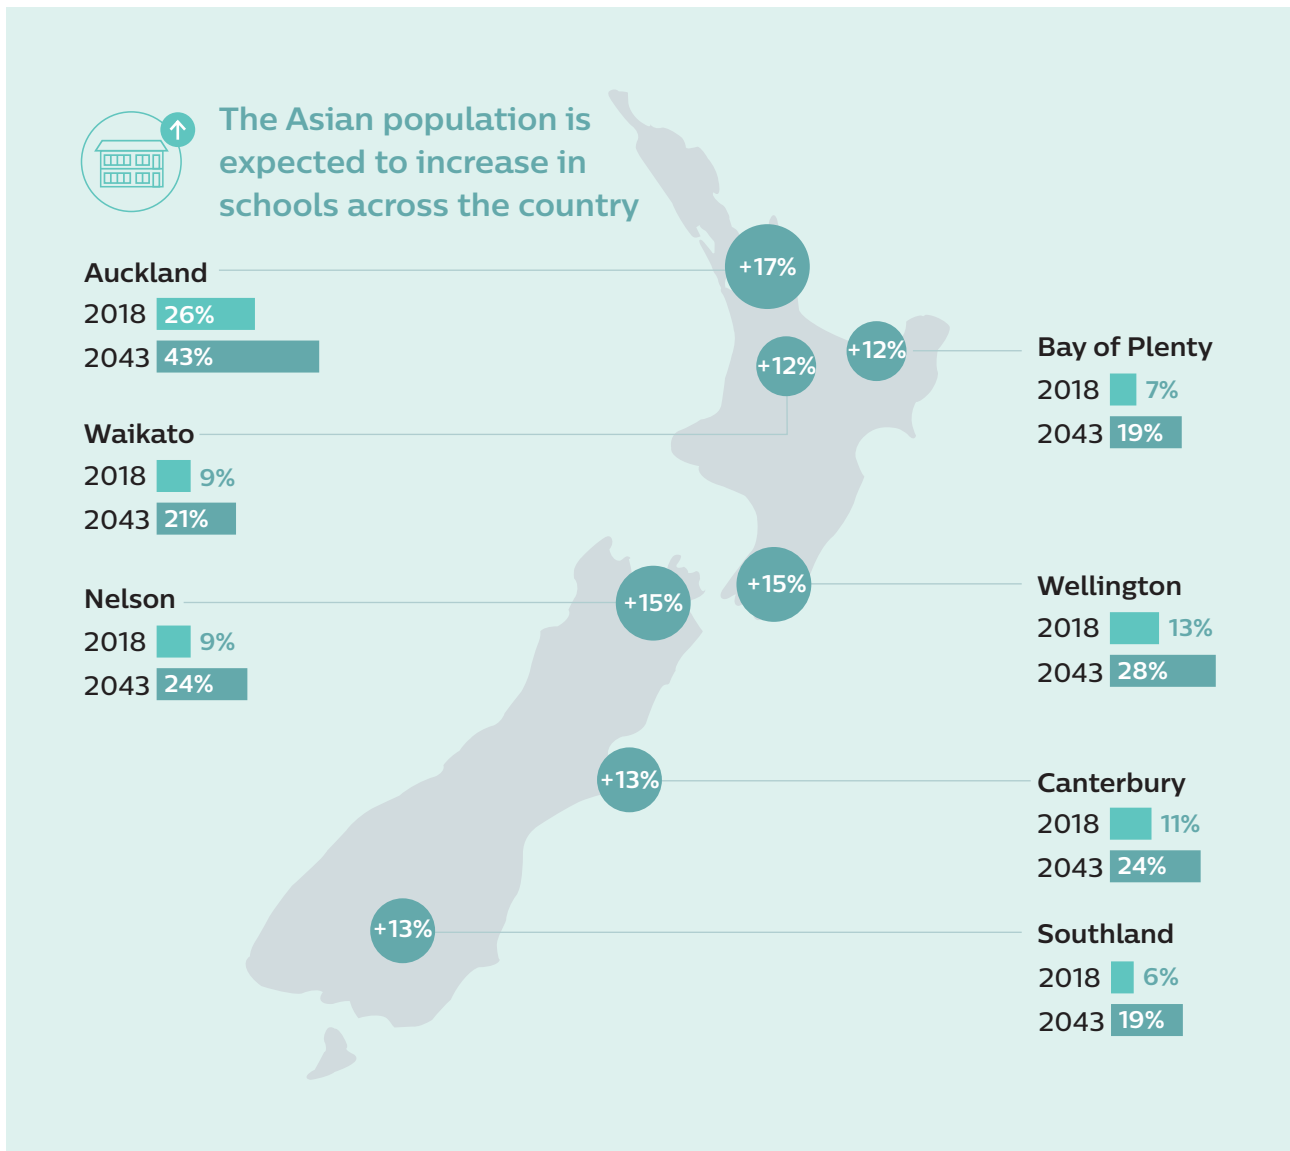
The Asian population is expected to increase in schools across the country

Auckland
2018 26%
2043 43%

Waikato
2018 9%
2043 21%

Nelson
2018 9%
2043 24%

+17%
+12%
+12%
+15%
+15%
+13%
+13%

Bay of Plenty
2018 7%
2043 19%

Wellington
2018 13%
2043 28%

Canterbury
2018 11%
2043 24%

Southland
2018 6%
2043 19%